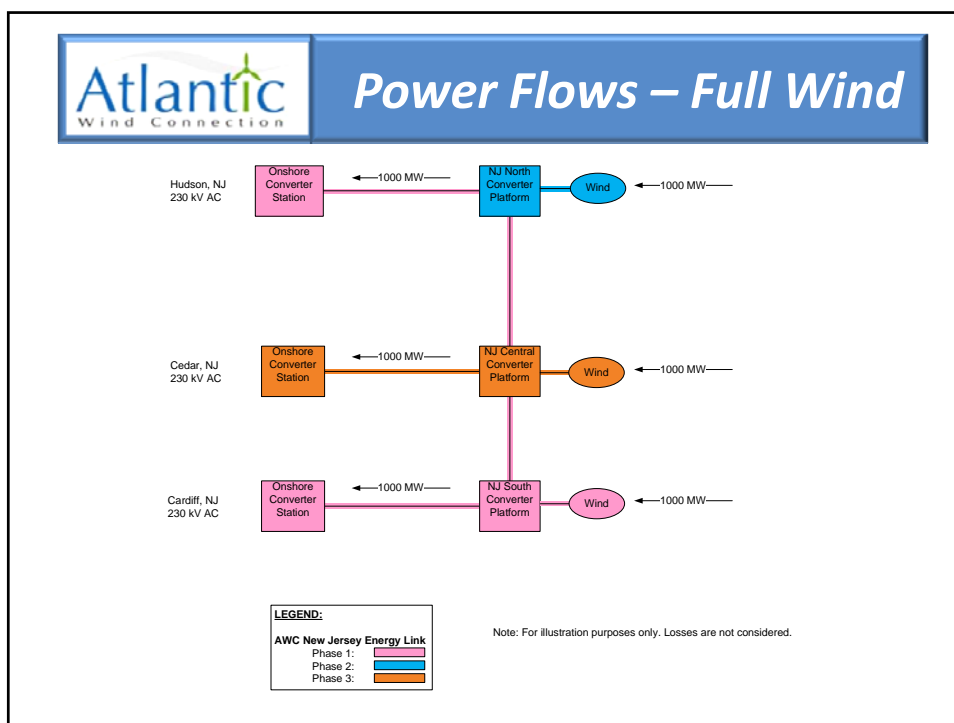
Atlantic Wind Connection

Power Flows – Full Wind

Hudson, NJ 230 kV AC

Onshore Converter Station

1000 MW

NJ North Converter Platform

Wind

1000 MW

Cedar, NJ 230 kV AC

Onshore Converter Station

1000 MW

NJ Central Converter Platform

Wind

1000 MW

Cardiff, NJ 230 kV AC

Onshore Converter Station

1000 MW

NJ South Converter Platform

Wind

1000 MW

LEGEND:

AWC New Jersey Energy Link
Phase 1:
Phase 2:
Phase 3:

Note: For illustration purposes only. Losses are not considered.